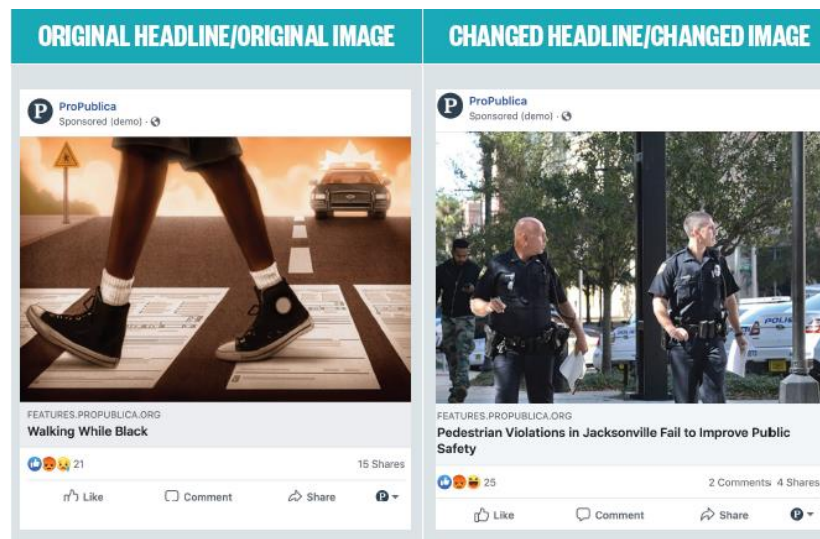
ORIGINAL HEADLINE/ORIGINAL IMAGE

ProPublica
Sponsored (demo) ·

FEATURES.PROPUBLICA.ORG
Walking While Black

21

15 Shares

Like

Comment

Share

CHANGED HEADLINE/CHANGED IMAGE

ProPublica
Sponsored (demo) ·

POLI

FEATURES.PROPUBLICA.ORG
Pedestrian Violations in Jacksonville Fail to Improve Public Safety

25

2 Comments 4 Shares

Like

Comment

Share